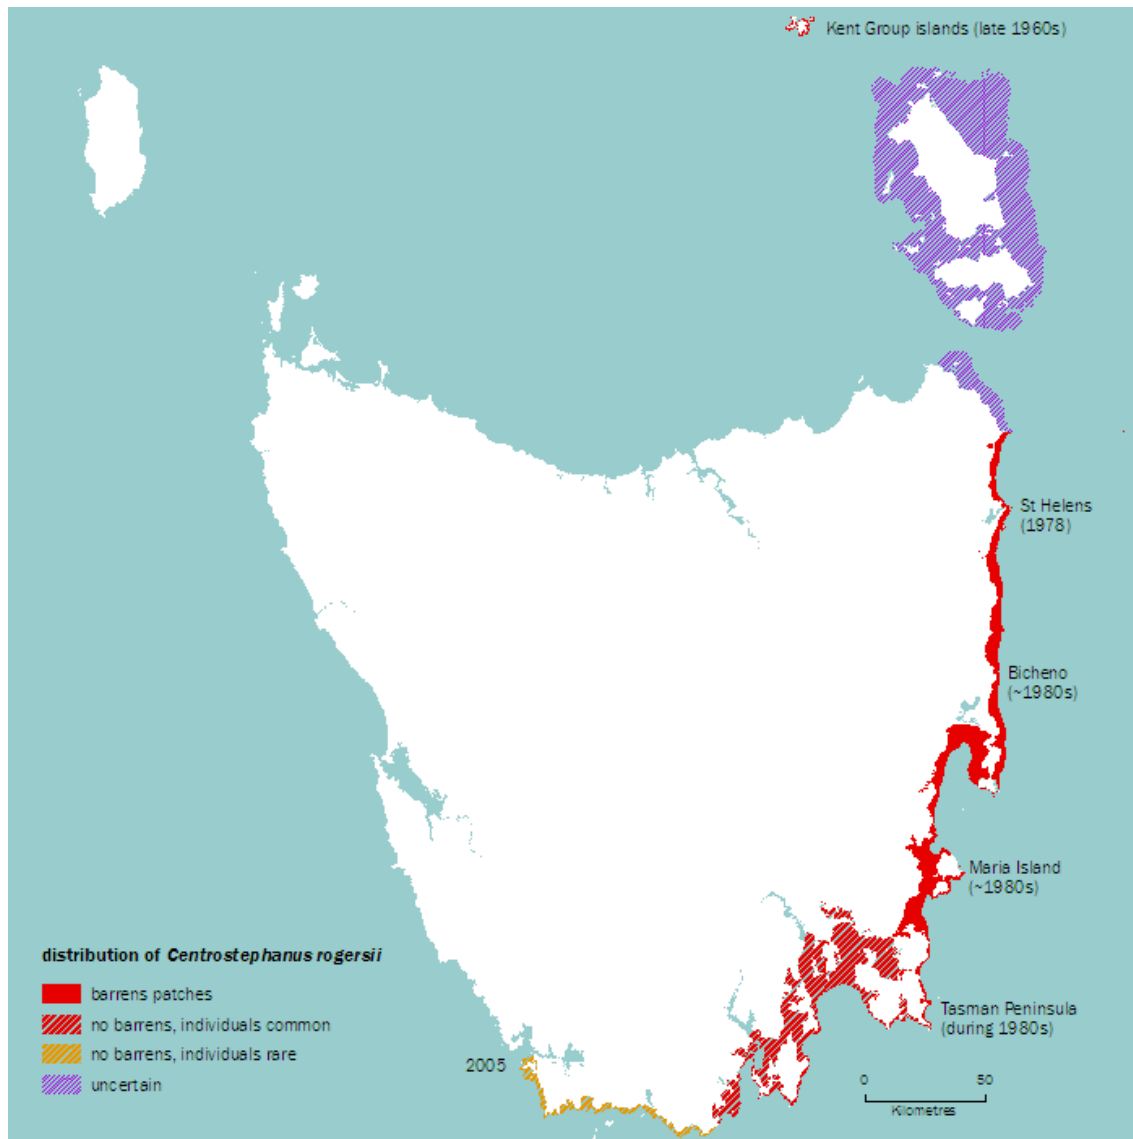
Kent Group islands (late 1960s)

St Helens (1978)

Bicheno (~1980s)

Maria Island (~1980s)

Tasman Peninsula (during 1980s)

2005

0 50 Kilometres

distribution of *Centrostephanus rogersii*

barrens patches

no barrens, individuals common

no barrens, individuals rare

uncertain